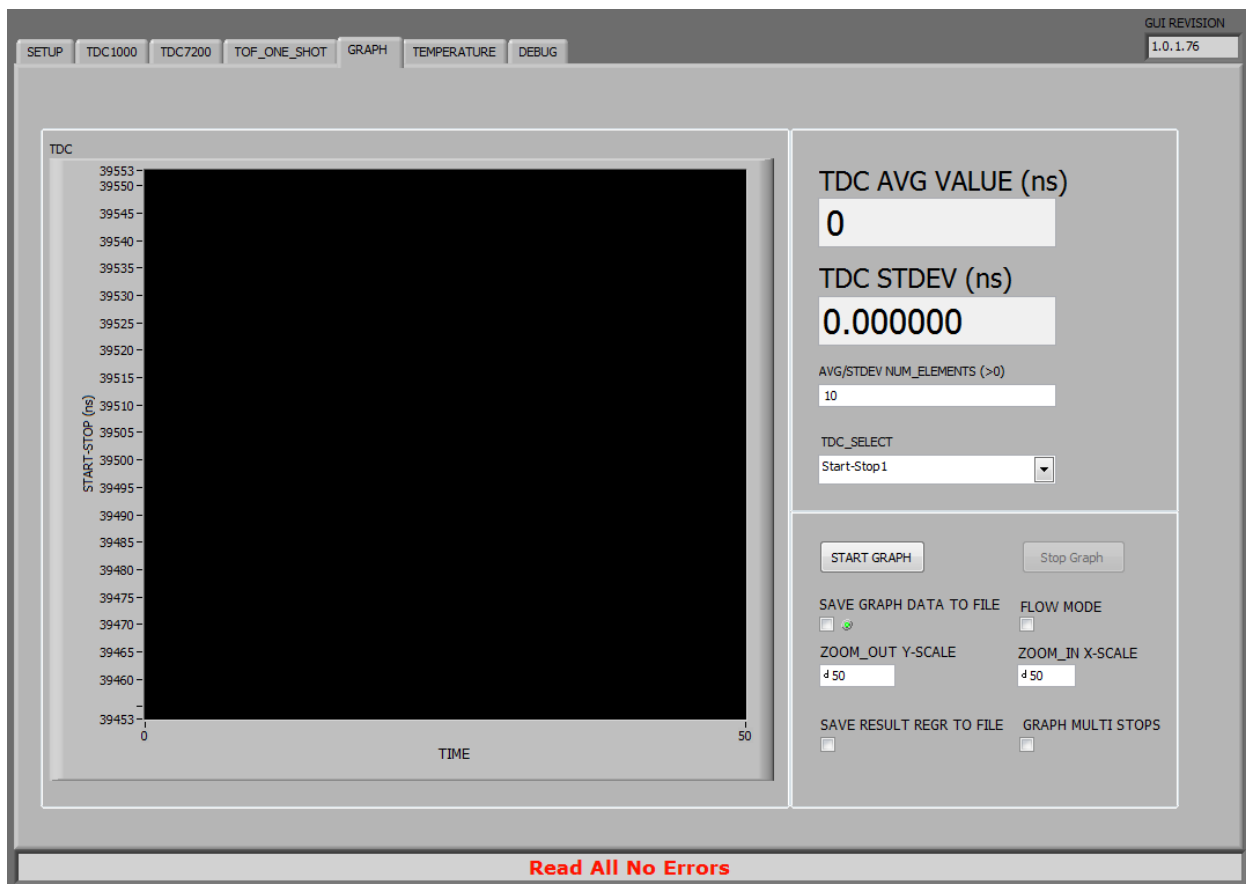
SETUP TDC1000 TDC7200 TOF_ONE_SHOT GRAPH TEMPERATURE DEBUG

GUI REVISION
1.0.1.76

TDC

39553
39550
39545
39540
39535
39530
39525
39520
39515
39510
39505
39500
39495
39490
39485
39480
39475
39470
39465
39460
39453

START-STOP (ns)

0
50
TIME

TDC AVG VALUE (ns)
0

TDC STDEV (ns)
0.000000

AVG/STDEV NUM_ELEMENTS (>0)
10

TDC_SELECT
Start-Stop1

START GRAPH
Stop Graph

SAVE GRAPH DATA TO FILE
FLOW MODE

ZOOM_OUT Y-SCALE
d 50
ZOOM_IN X-SCALE
d 50

SAVE RESULT REGR TO FILE
GRAPH MULTI STOPS

Read All No Errors